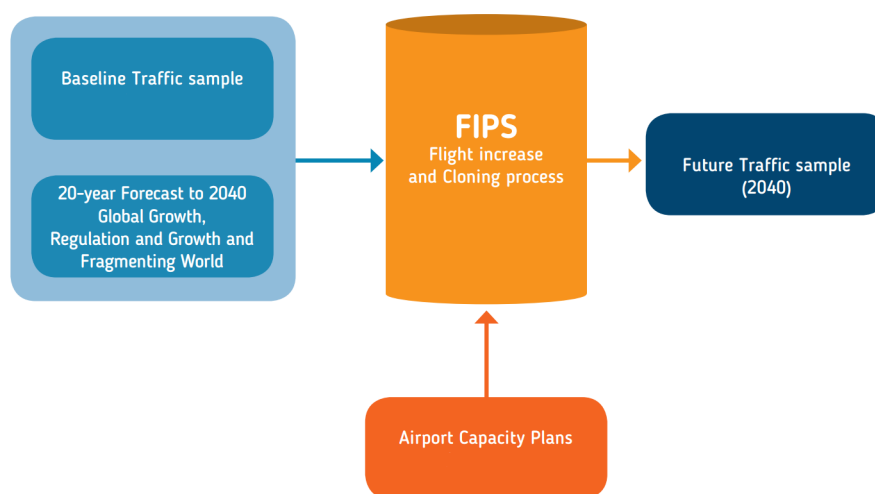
Baseline Traffic sample

20-year Forecast to 2040
Global Growth,
Regulation and Growth and
Fragmenting World

FIPS
Flight increase
and Cloning process

Future Traffic sample
(2040)

Airport Capacity Plans